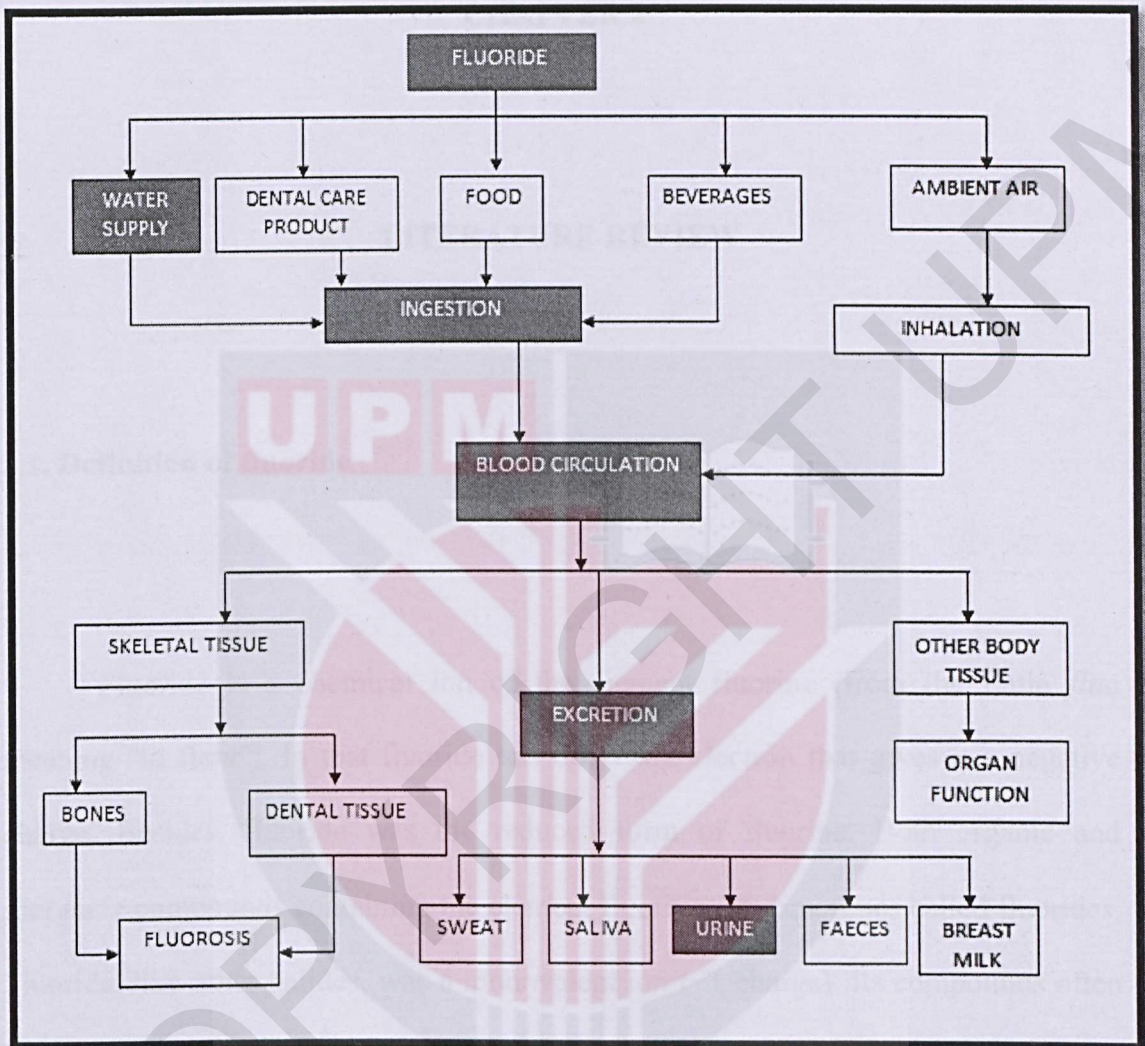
FLUORIDE

WATER SUPPLY

DENTAL CARE PRODUCT

FOOD

BEVERAGES

AMBIENT AIR

INGESTION

INHALATION

BLOOD CIRCULATION

SKELETAL TISSUE

EXCRETION

OTHER BODY TISSUE

ORGAN FUNCTION

BONES

DENTAL TISSUE

FLUOROSIS

SWEAT

SALIVA

URINE

FAECES

BREAST MILK

COPYRIGHT UPM